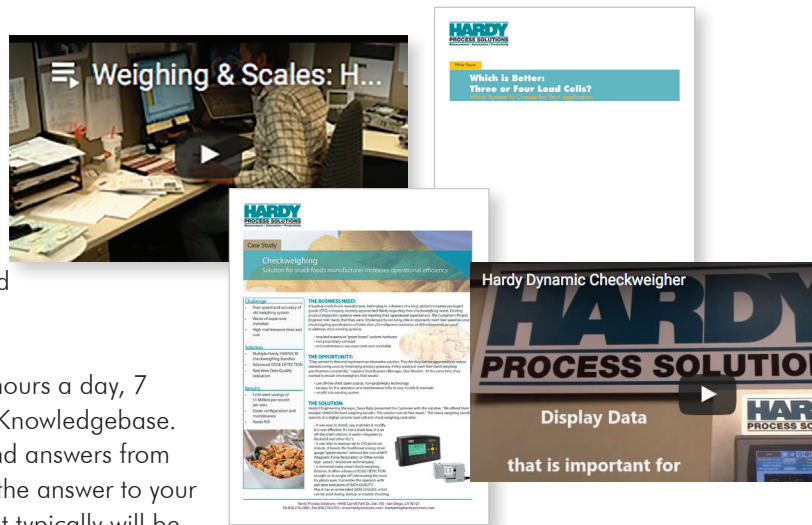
Weighing & Scales: H...

HARDY
PROCESS SOLUTIONS
Measurement • Automation • Productivity

White Paper
Which is Better:
Three or Four Load Cells?
Which System to Choose for Your Application

HARDY
PROCESS SOLUTIONS
Measurement • Automation • Productivity

Case Study
Checkweighing
Solution for snack foods manufacturer increases operational efficiency

Challenges
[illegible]

Solution
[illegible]

Results
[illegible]

THE BUSINESS NEED:
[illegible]

THE OPPORTUNITY:
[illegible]

THE SOLUTION:
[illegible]

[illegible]

Hardy Dynamic Checkweigher
HARDY
PROCESS SOLUTIONS
Display Data
that is important for

d

hours a day, 7
Knowledgebase.
nd answers from
the answer to your
t typically will be